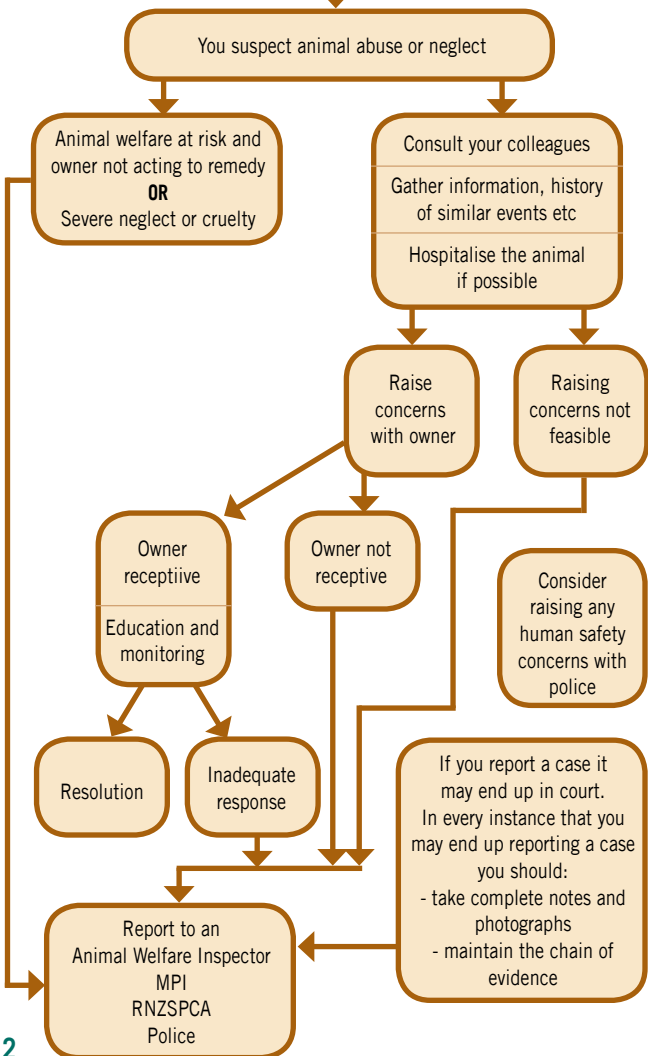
You suspect animal abuse or neglect

Animal welfare at risk and owner not acting to remedy
**OR**
Severe neglect or cruelty

Consult your colleagues

Gather information, history of similar events etc

Hospitalise the animal if possible

Raise concerns with owner

Raising concerns not feasible

Owner receptiive

Education and monitoring

Owner not receptive

Consider raising any human safety concerns with police

Resolution

Inadequate response

If you report a case it may end up in court.
In every instance that you may end up reporting a case you should:
- take complete notes and photographs
- maintain the chain of evidence

Report to an
Animal Welfare Inspector
MPI
RNZSPCA
Police

2